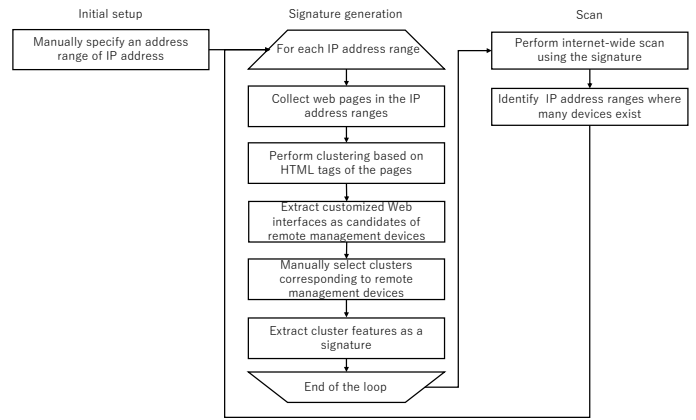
Initial setup

Manually specify an address range of IP address

Signature generation

For each IP address range

Collect web pages in the IP address ranges

Perform clustering based on HTML tags of the pages

Extract customized Web interfaces as candidates of remote management devices

Manually select clusters corresponding to remote management devices

Extract cluster features as a signature

End of the loop

Scan

Perform internet-wide scan using the signature

Identify IP address ranges where many devices exist